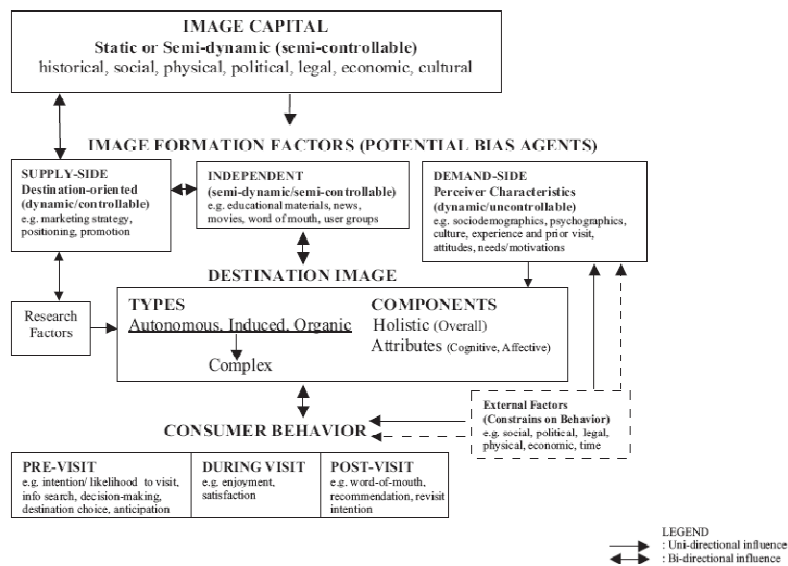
IMAGE CAPITAL
Static or Semi-dynamic (semi-controllable)
historical, social, physical, political, legal, economic, cultural

IMAGE FORMATION FACTORS (POTENTIAL BIAS AGENTS)

SUPPLY-SIDE
Destination-oriented (dynamic/controllable)
e.g. marketing strategy, positioning, promotion

INDEPENDENT
(semi-dynamic/semi-controllable)
e.g. educational materials, news, movies, word of mouth, user groups

DEMAND-SIDE
Perceiver Characteristics (dynamic/uncontrollable)
e.g. sociodemographics, psychographics, culture, experience and prior visit, attitudes, needs/motivations

DESTINATION IMAGE

Research Factors

TYPES
Autonomous, Induced, Organic
Complex

COMPONENTS
Holistic (Overall)
Attributes (Cognitive, Affective)

External Factors
(Constrains on Behavior)
e.g. social, political, legal, physical, economic, time

CONSUMER BEHAVIOR

| PRE-VISIT e.g. intention/ likelihood to visit, info search, decision-making, destination choice, anticipation | DURING VISIT e.g. enjoyment, satisfaction | POST-VISIT e.g. word-of-mouth, recommendation, revisit intention |
|---|---|---|

LEGEND
: Uni-directional influence
: Bi-directional influence